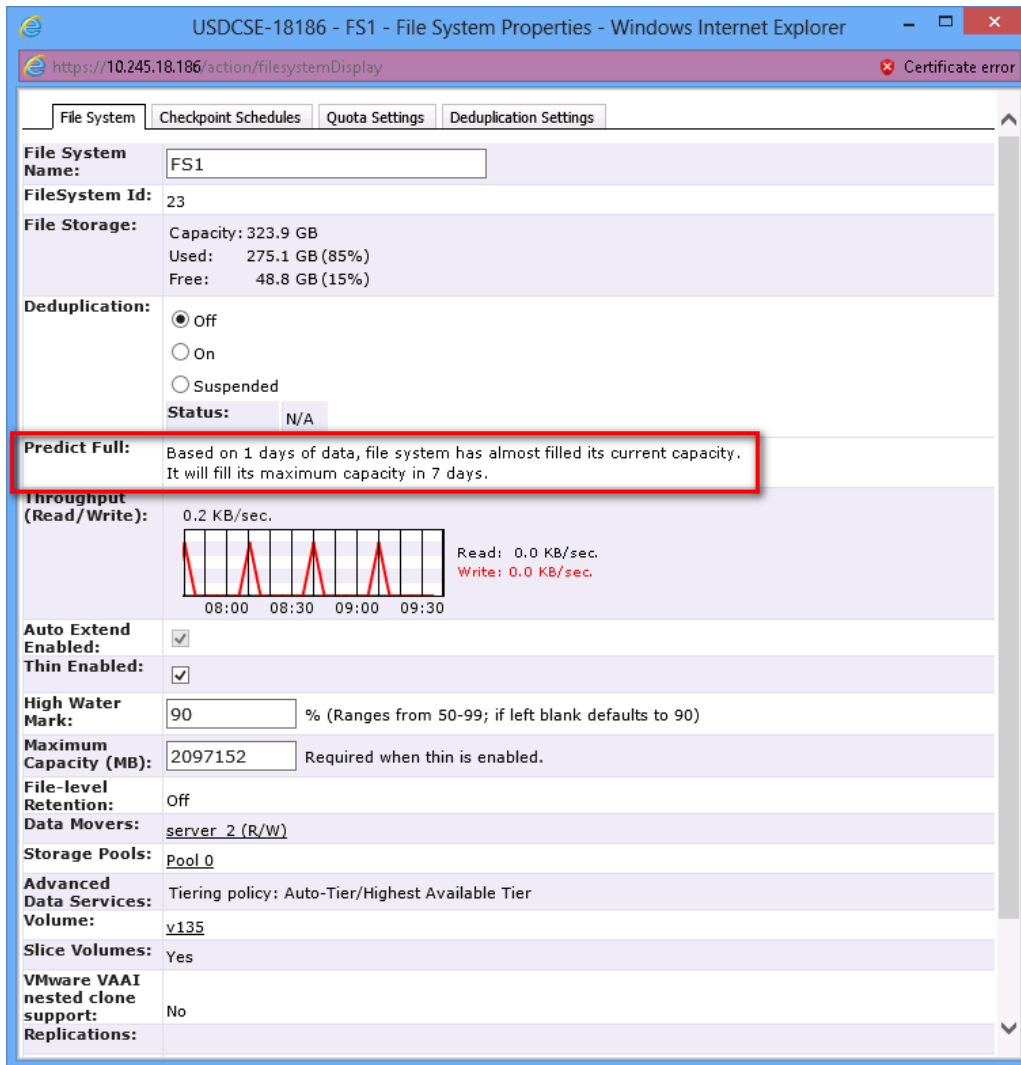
USDCSE-18186 - FS1 - File System Properties - Windows Internet Explorer

https://10.245.18.186/action/filesystemDisplay

Certificate error

File System | Checkpoint Schedules | Quota Settings | Deduplication Settings

| | |
|---|---|
| File System Name: | FS1 |
| FileSystem Id: | 23 |
| File Storage: | Capacity: 323.9 GB<br>Used: 275.1 GB (85%)<br>Free: 48.8 GB (15%) |
| Deduplication: | Off<br>On<br>Suspended<br>Status: N/A |
| Predict Full: | Based on 1 days of data, file system has almost filled its current capacity. It will fill its maximum capacity in 7 days. |
| Throughput (Read/Write): | 0.2 KB/sec.<br>08:00 08:30 09:00 09:30<br>Read: 0.0 KB/sec.<br>Write: 0.0 KB/sec. |
| Auto Extend Enabled: | |
| Thin Enabled: | |
| High Water Mark: | 90 % (Ranges from 50-99; if left blank defaults to 90) |
| Maximum Capacity (MB): | 2097152 Required when thin is enabled. |
| File-level Retention: | Off |
| Data Movers: | server_2 (R/W) |
| Storage Pools: | Pool 0 |
| Advanced Data Services: | Tiering policy: Auto-Tier/Highest Available Tier |
| Volume: | v135 |
| Slice Volumes: | Yes |
| VMware VAAI nested clone support: | No |
| Replications: | |